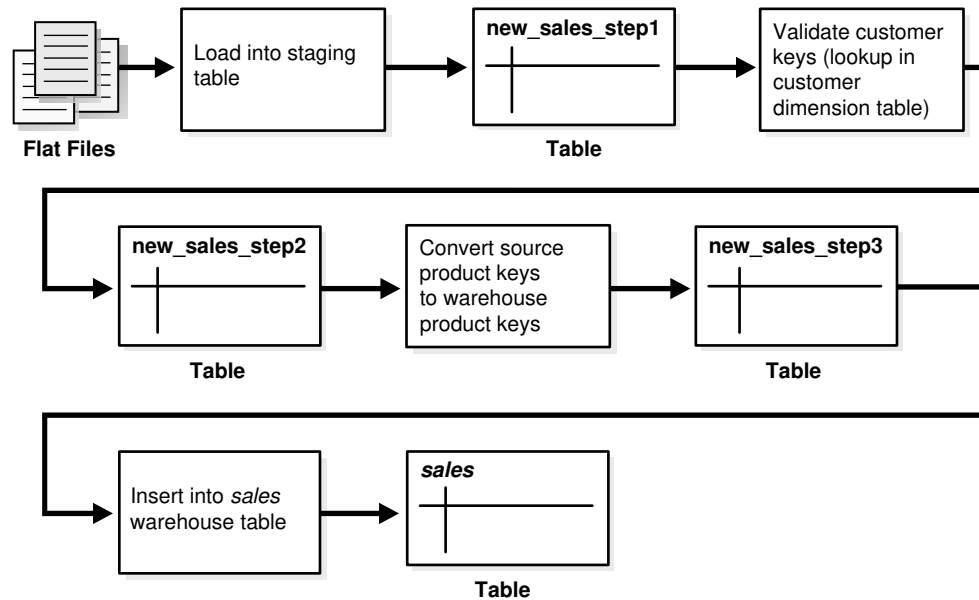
Flat Files

Load into staging table

new_sales_step1

Table

Validate customer keys (lookup in customer dimension table)

new_sales_step2

Table

Convert source product keys to warehouse product keys

new_sales_step3

Table

Insert into *sales* warehouse table

***sales***

Table